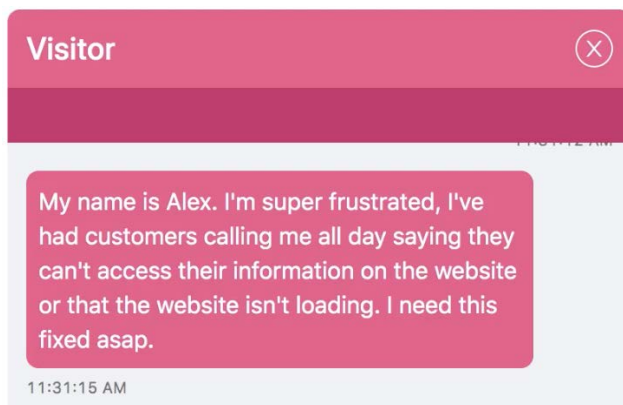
Visitor

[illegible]

My name is Alex. I'm super frustrated, I've had customers calling me all day saying they can't access their information on the website or that the website isn't loading. I need this fixed asap.

11:31:15 AM